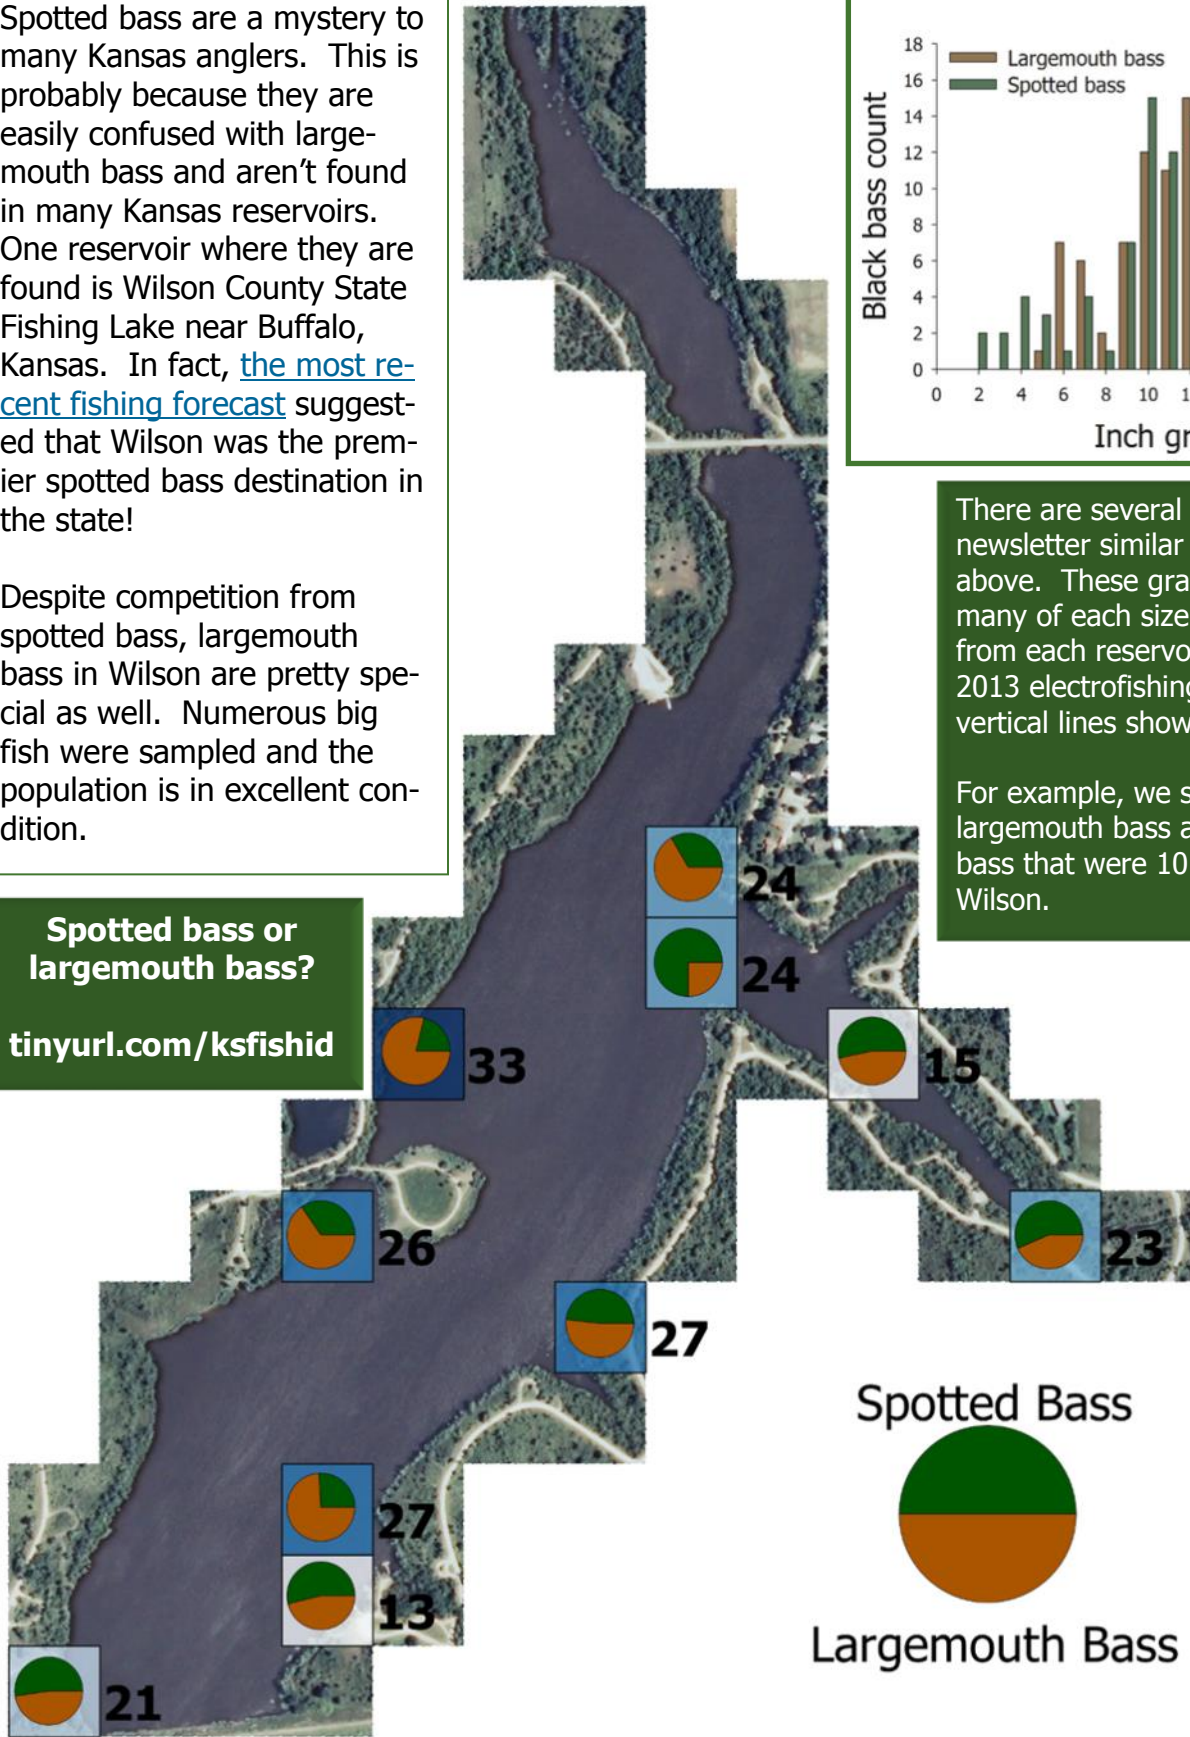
Spotted bass are a mystery to many Kansas anglers. This is probably because they are easily confused with largemouth bass and aren't found in many Kansas reservoirs. One reservoir where they are found is Wilson County State Fishing Lake near Buffalo, Kansas. In fact, the most recent fishing forecast suggested that Wilson was the premier spotted bass destination in the state!

Despite competition from spotted bass, largemouth bass in Wilson are pretty special as well. Numerous big fish were sampled and the population is in excellent condition.

Spotted bass or largemouth bass?

tinyurl.com/ksfishid

18
16
14
12
10
8
6
4
2
0
Black bass count
Largemouth bass
Spotted bass
0 2 4 6 8 10 1
Inch gr

There are several newsletter similar above. These gra many of each size from each reservo 2013 electrofishing vertical lines show

For example, we s largemouth bass a bass that were 10 Wilson.

24
24
33
15
26
23
27
27
13
21

Spotted Bass
Largemouth Bass